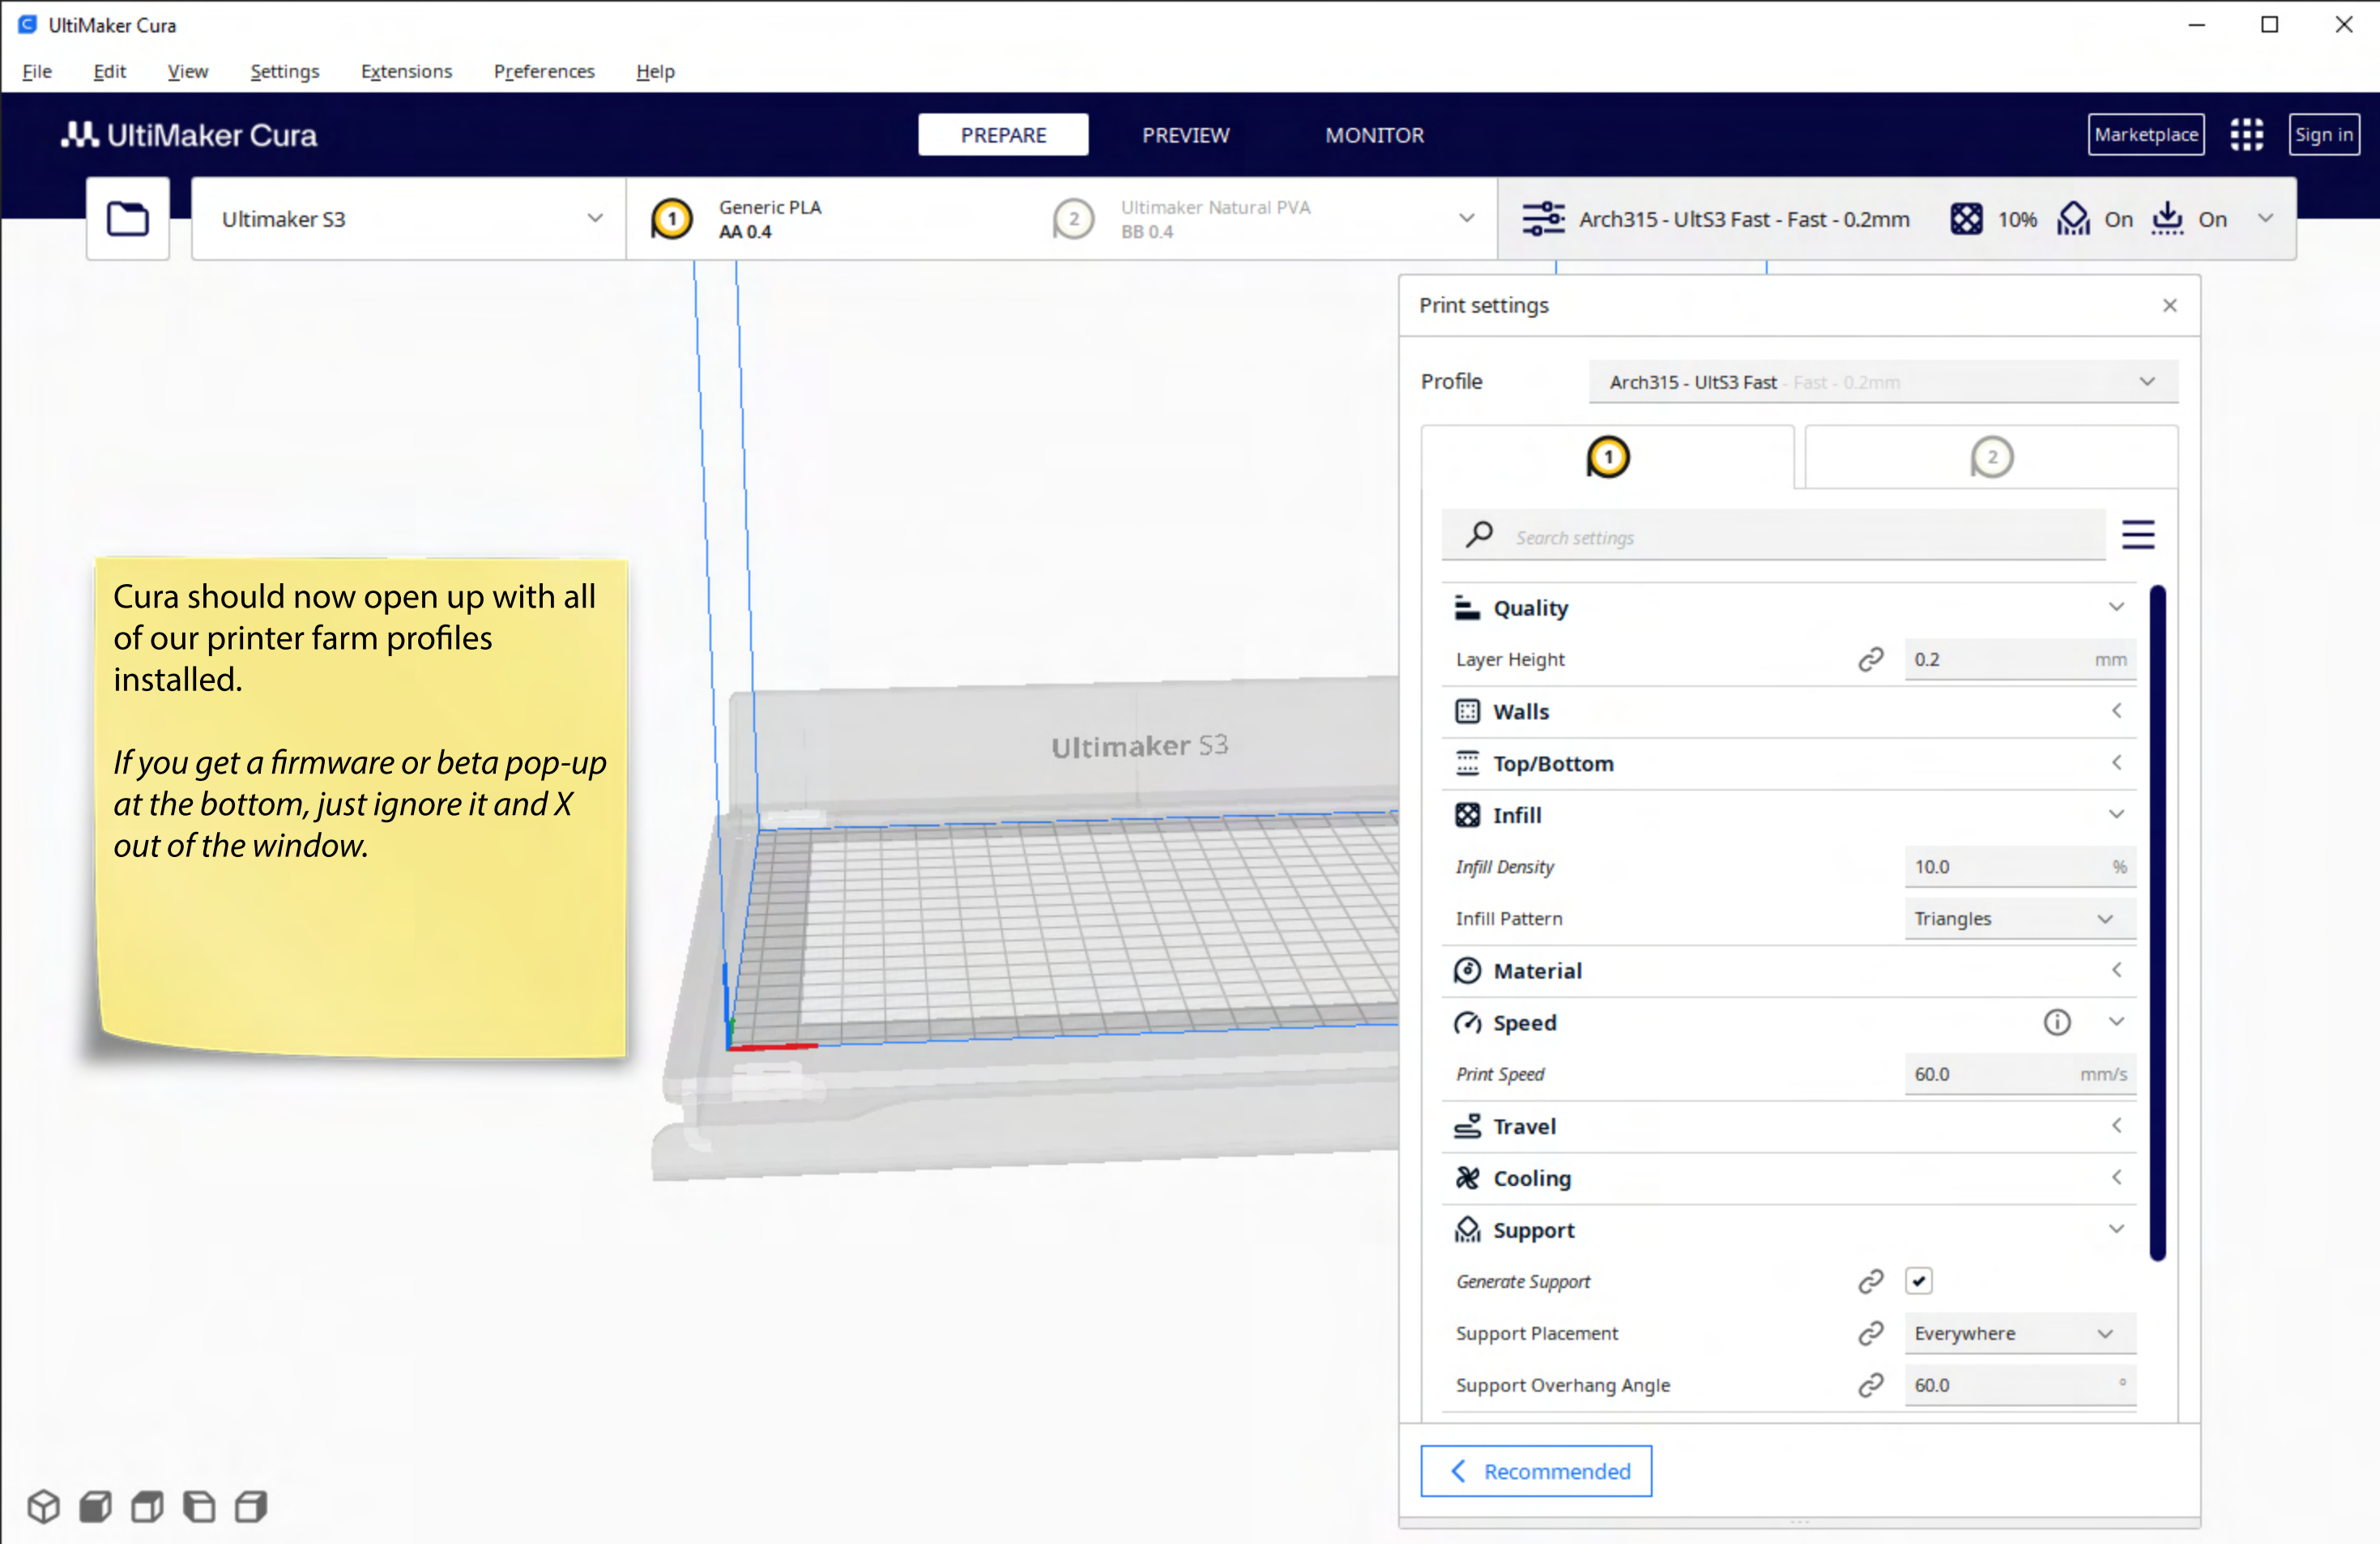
UltiMaker Cura

File Edit View Settings Extensions Preferences Help

UltiMaker Cura

PREPARE PREVIEW MONITOR

Marketplace

Sign in

Ultimaker S3

1 Generic PLA AA 0.4

2 Ultimaker Natural PVA BB 0.4

Arch315 - UltS3 Fast - Fast - 0.2mm 10% On On

Cura should now open up with all of our printer farm profiles installed.

*If you get a firmware or beta pop-up at the bottom, just ignore it and X out of the window.*

Ultimaker S3

Print settings

Profile Arch315 - UltS3 Fast - Fast - 0.2mm

1 2

Search settings

Quality
Layer Height 0.2 mm
Walls
Top/Bottom
Infill
*Infill Density* 10.0 %
Infill Pattern Triangles
Material
Speed
*Print Speed* 60.0 mm/s
Travel
Cooling
Support
*Generate Support*
Support Placement Everywhere
Support Overhang Angle 60.0 °

Recommended